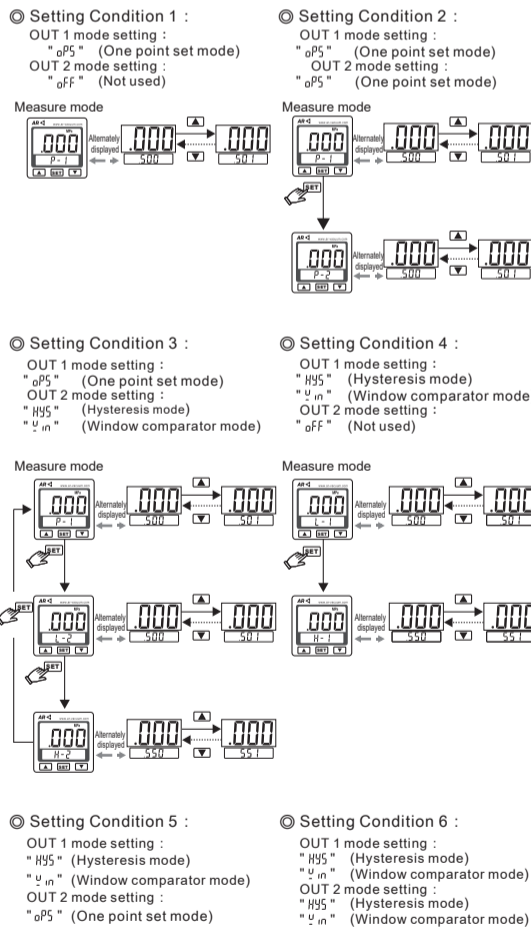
◎ Setting Condition 1：
OUT 1 mode setting：
" oPS " (One point set mode)
OUT 2 mode setting：
" oFF " (Not used)

Measure mode

.000 P-1 Alternately displayed .000 500 .000 501

◎ Setting Condition 2：
OUT 1 mode setting：
" oPS " (One point set mode)
OUT 2 mode setting：
" oPS " (One point set mode)

Measure mode

.000 P-1 Alternately displayed .000 500 .000 501
SET
.000 P-2 Alternately displayed .000 500 .000 501

◎ Setting Condition 3：
OUT 1 mode setting：
" oPS " (One point set mode)
OUT 2 mode setting：
" HYS " (Hysteresis mode)
" Win " (Window comparator mode)

Measure mode

.000 P-1 Alternately displayed .000 500 .000 501
SET
SET
.000 L-2 Alternately displayed .000 500 .000 501
SET
.000 H-2 Alternately displayed .000 550 .000 551

◎ Setting Condition 4：
OUT 1 mode setting：
" HYS " (Hysteresis mode)
" Win " (Window comparator mode
OUT 2 mode setting：
" oFF " (Not used)

Measure mode

.000 L-1 Alternately displayed .000 500 .000 501
SET
.000 H-1 Alternately displayed .000 550 .000 551

◎ Setting Condition 5：
OUT 1 mode setting：
" HYS " (Hysteresis mode)
" Win " (Window comparator mode)
OUT 2 mode setting：
" oPS " (One point set mode)

◎ Setting Condition 6：
OUT 1 mode setting：
" HYS " (Hysteresis mode)
" Win " (Window comparator mode)
OUT 2 mode setting：
" HYS " (Hysteresis mode)
" Win " (Window comparator mode)